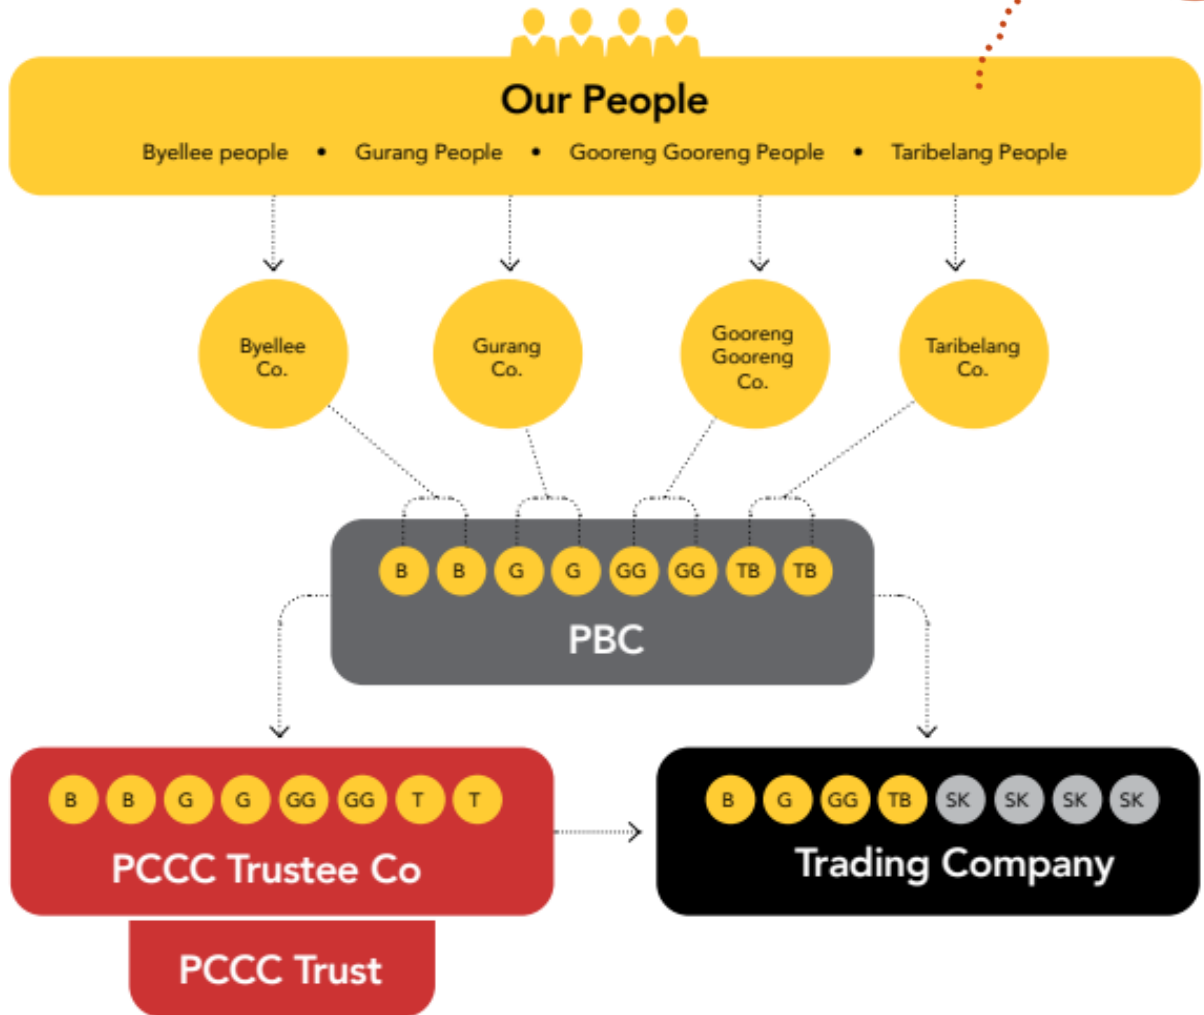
Our People

Byellee people • Gurang People • Gooreng Gooreng People • Taribelang People

Byellee Co.

Gurang Co.

Gooreng Gooreng Co.

Taribelang Co.

B B G G GG GG TB TB

PBC

B B G G GG GG T T

PCCC Trustee Co

PCCC Trust

B G GG TB SK SK SK SK

Trading Company